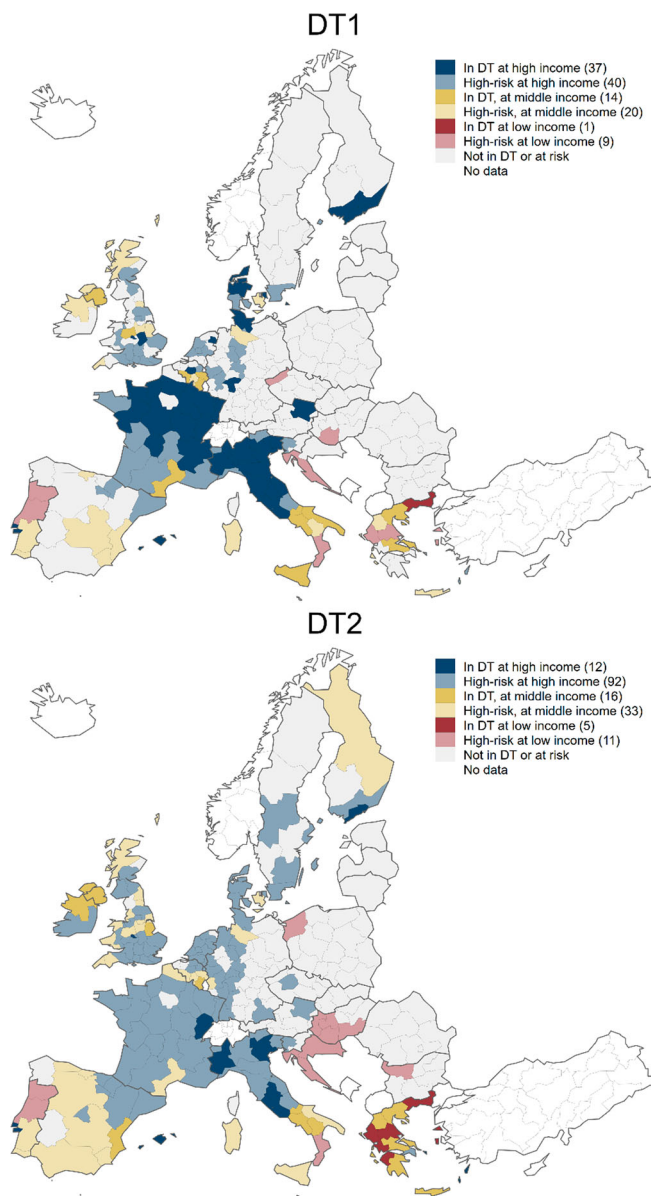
DT1

In DT at high income (37)
High-risk at high income (40)
In DT, at middle income (14)
High-risk, at middle income (20)
In DT at low income (1)
High-risk at low income (9)
Not in DT or at risk
No data

DT2

In DT at high income (12)
High-risk at high income (92)
In DT, at middle income (16)
High-risk, at middle income (33)
In DT at low income (5)
High-risk at low income (11)
Not in DT or at risk
No data